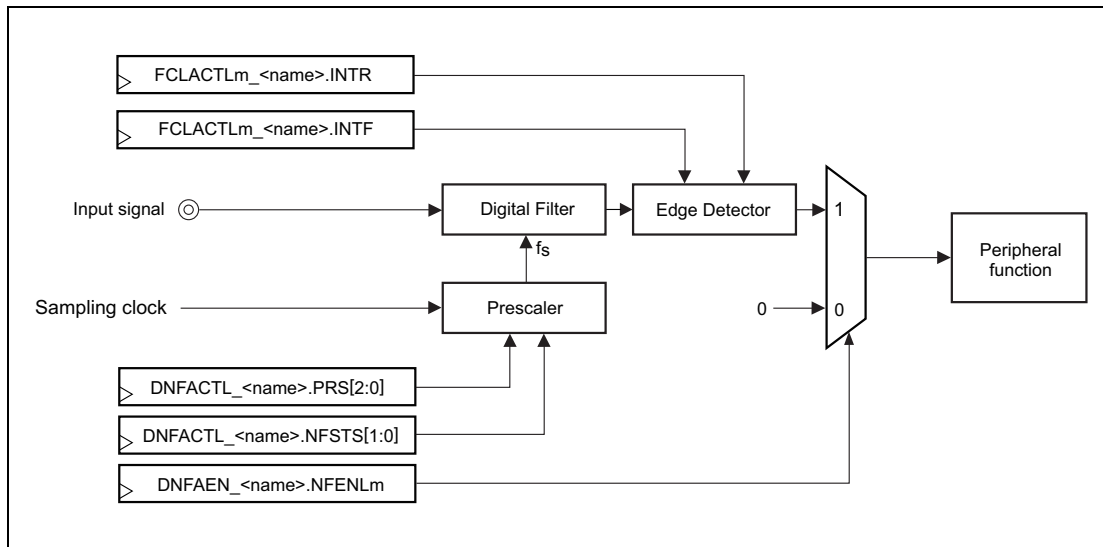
FCLACTLm_<name>.INTR

FCLACTLm_<name>.INTF

Input signal

Digital Filter

Edge Detector

1

$f_S$

Peripheral function

Sampling clock

Prescaler

0

0

DNFACTL_<name>.PRS[2:0]

DNFACTL_<name>.NFSTS[1:0]

DNFAEN_<name>.NFENLm